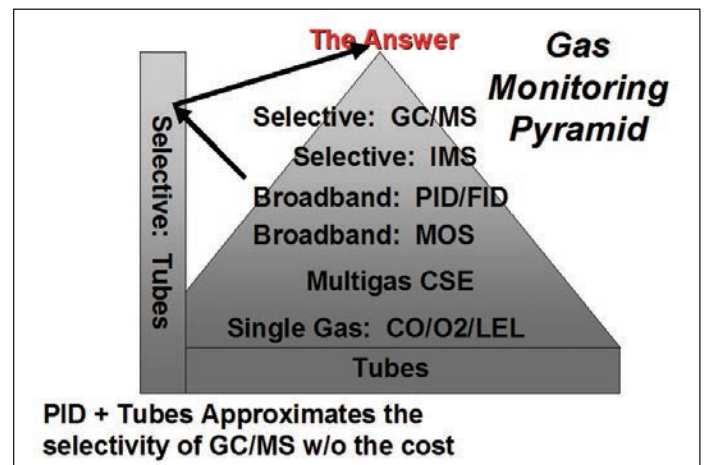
The Answer

Gas Monitoring Pyramid

Selective: Tubes

Selective: GC/MS

Selective: IMS

Broadband: PID/FID

Broadband: MOS

Multigas CSE

Single Gas: CO/O2/LEL

Tubes

PID + Tubes Approximates the selectivity of GC/MS w/o the cost